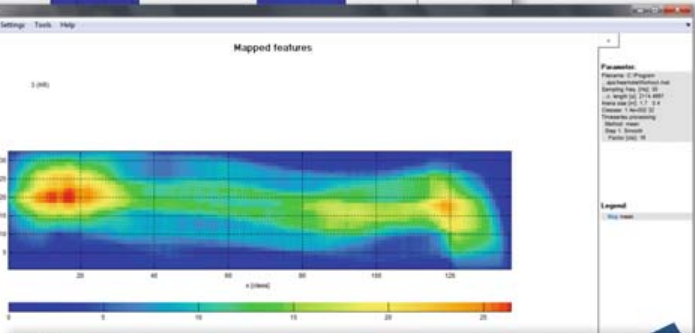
Settings Tools Help

Mapped features

z (kN)

30
25
20
15
10
5

20 40 60 80 100 120

x [steps]

0 5 10 15 20 25

x

Parameter
Filename: C:\Program ...
Sampling freq. [Hz]: 20
... length [s]: 2174.4667
Mabs size [m]: 1.7 0.4
Dataset: 1.4e-002 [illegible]
Timeseries processing
Method: mean
Step 1: Smooth
Factor [obs]: 16

Legend
Map: mean